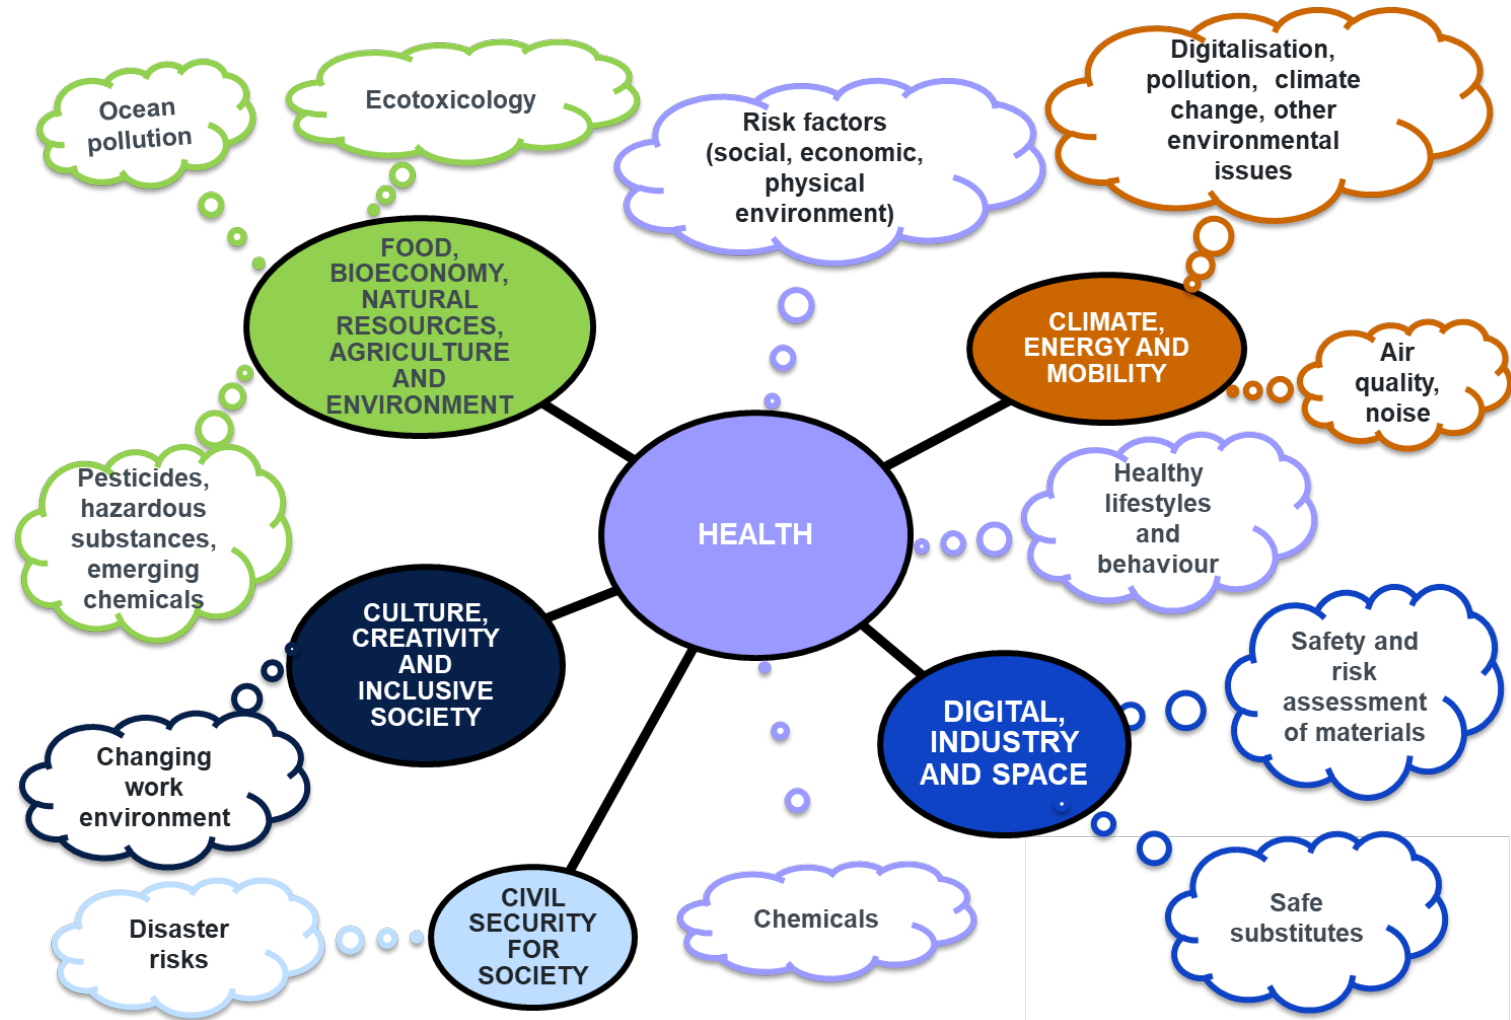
Ocean pollution

Ecotoxicology

Risk factors (social, economic, physical environment)

Digitalisation, pollution, climate change, other environmental issues

FOOD, BIOECONOMY, NATURAL RESOURCES, AGRICULTURE AND ENVIRONMENT

CLIMATE, ENERGY AND MOBILITY

Air quality, noise

Pesticides, hazardous substances, emerging chemicals

HEALTH

Healthy lifestyles and behaviour

CULTURE, CREATIVITY AND INCLUSIVE SOCIETY

Safety and risk assessment of materials

DIGITAL, INDUSTRY AND SPACE

Changing work environment

CIVIL SECURITY FOR SOCIETY

Disaster risks

Chemicals

Safe substitutes